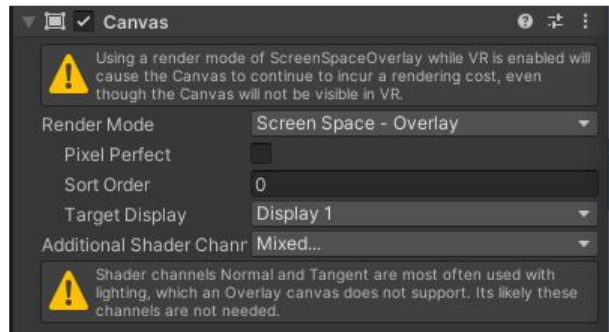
Canvas

Using a render mode of ScreenSpaceOverlay while VR is enabled will cause the Canvas to continue to incur a rendering cost, even though the Canvas will not be visible in VR.

Render Mode Screen Space - Overlay
Pixel Perfect
Sort Order 0
Target Display Display 1
Additional Shader Chann Mixed...

Shader channels Normal and Tangent are most often used with lighting, which an Overlay canvas does not support. Its likely these channels are not needed.